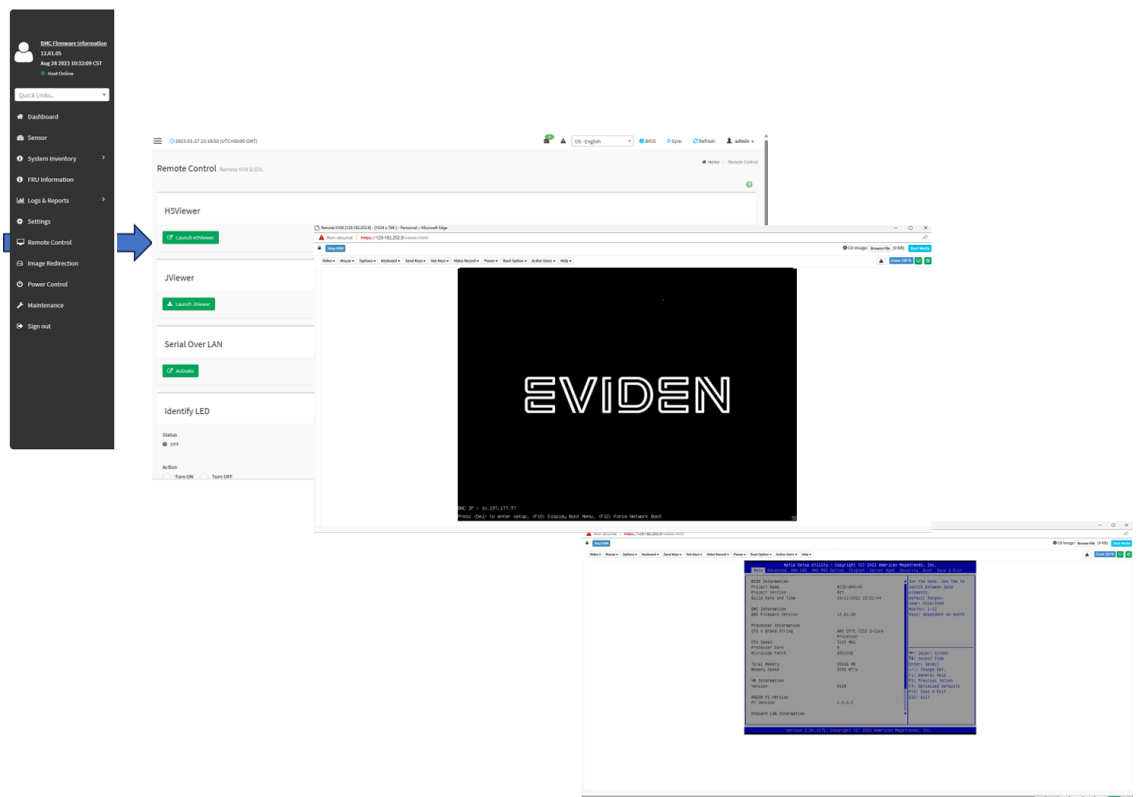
BMC Firmware Information
12.61.05
Aug 28 2023 10:32:09 CST
Host Online

Quick Links...

Dashboard
Sensor
System Inventory
FRU Information
Logs & Reports
Settings
Remote Control
Image Redirection
Power Control
Maintenance
Sign out

2023-01-27 22:18:00 (UTC+00:00 GMT)
US - English
BIOS
Sync
Refresh
admin

Remote Control Remote KVM & SOL
Home > Remote Control

HSViewer
Launch HSViewer

JViewer
Launch JViewer

Serial Over LAN
Activate

Identify LED
Status
OFF
Action
Turn ON
Turn OFF

Remote KVM [129.182.202.8] - [1024 x 768] - Personal - Microsoft Edge
Non sécurisé | https://129.182.202.8/viewer.html
Stop KVM
CD Image: Browse File (0 KB) Start Media
Video Mouse Options Keyboard Send Keys Hot Keys Video Record Power Boot Option Active Users Help
Zoom 100 %

EVIDEN

BMC IP : 10.197.173.57
Press <Del> to enter setup, <F10> Display Boot Menu, <F12> Force Network Boot

Stop KVM
https://129.182.202.8/viewer.html
CD Image: Browse File (0 KB) Start Media
Video Mouse Options Keyboard Send Keys Hot Keys Video Record Power Boot Option Active Users Help
Zoom 100 %

Aptio Setup Utility – Copyright (C) 2021 American Megatrends, Inc.
Main Advanced AMD CBS AMD PBS Option Chipset Server Mgmt Security Boot Save & Exit

BIOS Information
Project Name
Project Version
Build Date and Time

BMC Information
BMC Firmware Version 12.61.05

Processor Information
CPU 0 Brand String AMD EPYC 7252 8-Core Processor
CPU Speed
Processor Core 8
Microcode Patch

Total Memory
Memory Speed

VR Information
Version

AGESA FI Version
FI Version 1.0.0.5

Onboard LAN Information

Set the Date. Use Tab to switch between Date elements. Default Ranges: Year: 2018-2099 Months: 1-12 Days: dependent on month

→←: Select Screen
↑↓: Select Item
Enter: Select
+/-: Change Opt.
F1: General Help
F2: Previous Values
F3: Optimized Defaults
F4: Save & Exit
ESC: Exit

Version 2.20.1275. Copyright (C) 2021 American Megatrends, Inc.